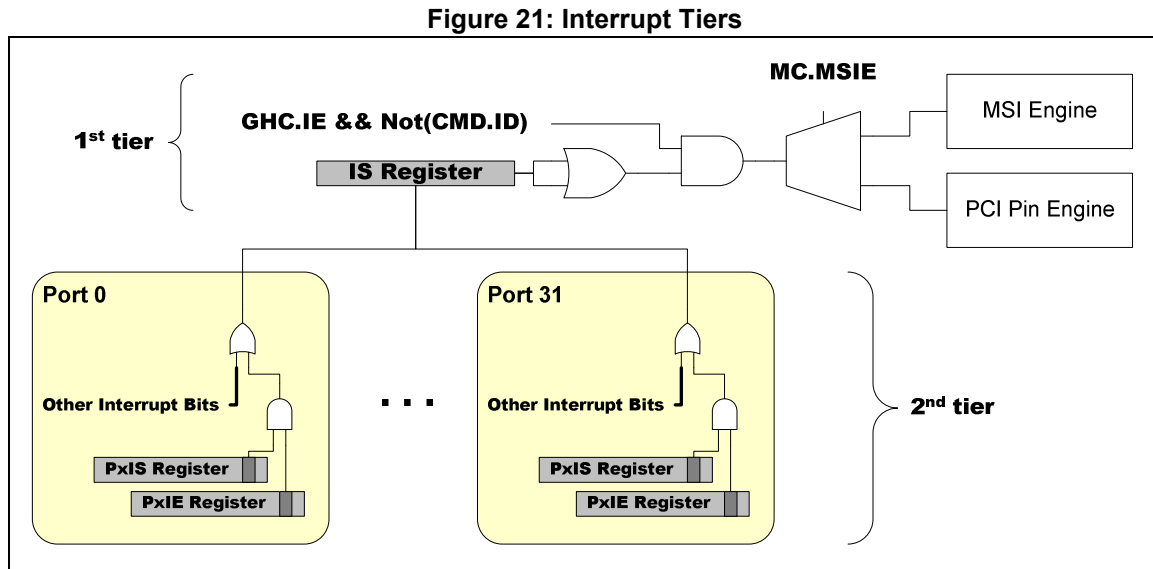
Figure 21: Interrupt Tiers

1$^{st}$ tier

GHC.IE && Not(CMD.ID)

MC.MSIE

IS Register

MSI Engine

PCI Pin Engine

Port 0

Other Interrupt Bits

PxIS Register

PxIE Register

. . .

Port 31

Other Interrupt Bits

PxIS Register

PxIE Register

2$^{nd}$ tier